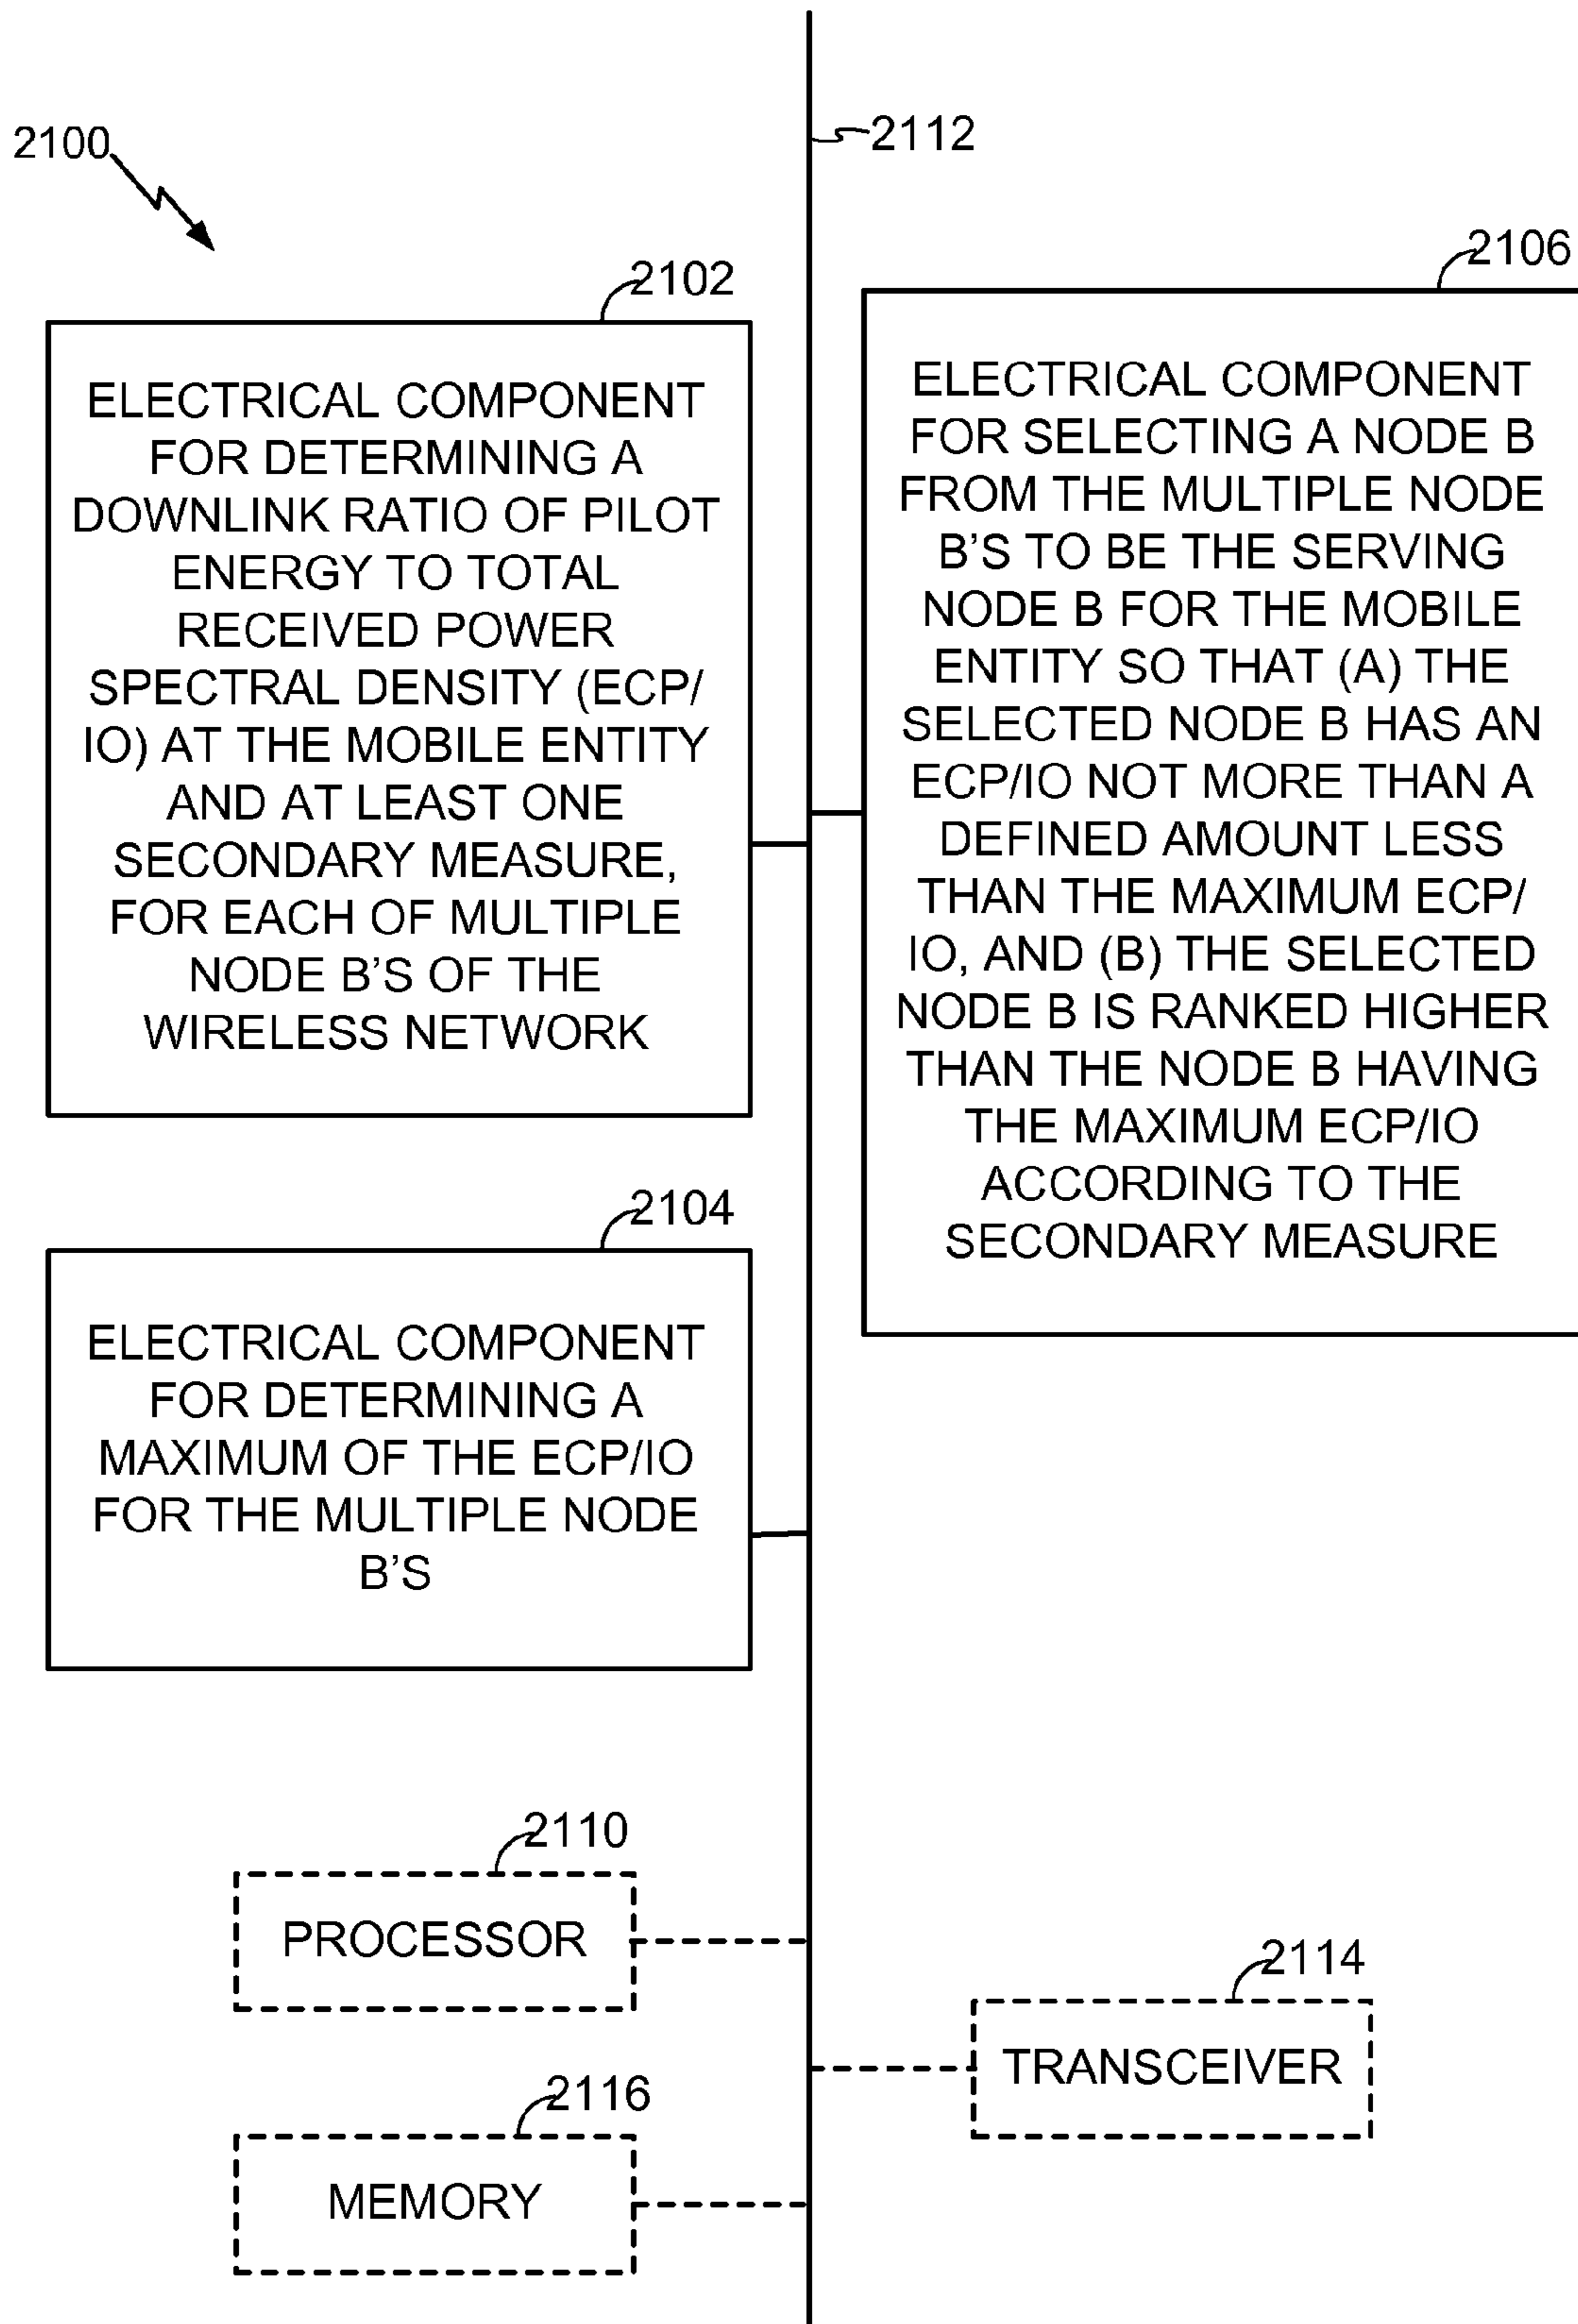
2100

2112

2102

ELECTRICAL COMPONENT FOR DETERMINING A DOWNLINK RATIO OF PILOT ENERGY TO TOTAL RECEIVED POWER SPECTRAL DENSITY (ECP/IO) AT THE MOBILE ENTITY AND AT LEAST ONE SECONDARY MEASURE, FOR EACH OF MULTIPLE NODE B'S OF THE WIRELESS NETWORK

2106

ELECTRICAL COMPONENT FOR SELECTING A NODE B FROM THE MULTIPLE NODE B'S TO BE THE SERVING NODE B FOR THE MOBILE ENTITY SO THAT (A) THE SELECTED NODE B HAS AN ECP/IO NOT MORE THAN A DEFINED AMOUNT LESS THAN THE MAXIMUM ECP/IO, AND (B) THE SELECTED NODE B IS RANKED HIGHER THAN THE NODE B HAVING THE MAXIMUM ECP/IO ACCORDING TO THE SECONDARY MEASURE

2104

ELECTRICAL COMPONENT FOR DETERMINING A MAXIMUM OF THE ECP/IO FOR THE MULTIPLE NODE B'S

2110

PROCESSOR

2114

TRANSCEIVER

2116

MEMORY